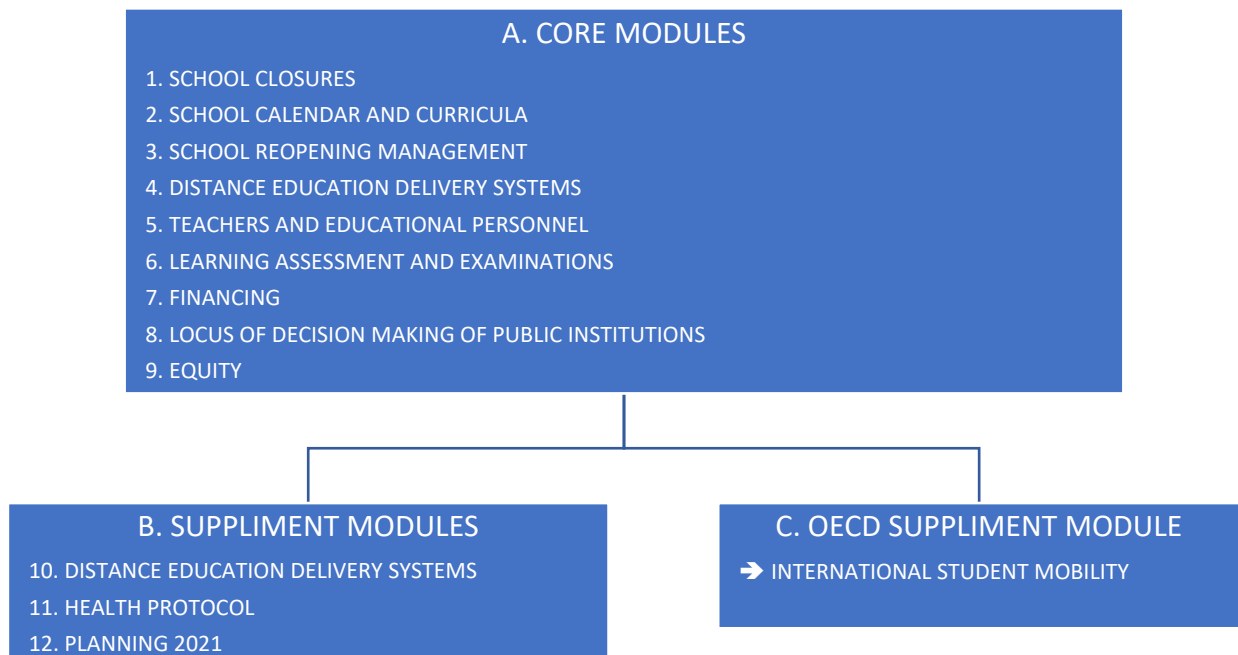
A. CORE MODULES

1. SCHOOL CLOSURES
2. SCHOOL CALENDAR AND CURRICULA
3. SCHOOL REOPENING MANAGEMENT
4. DISTANCE EDUCATION DELIVERY SYSTEMS
5. TEACHERS AND EDUCATIONAL PERSONNEL
6. LEARNING ASSESSMENT AND EXAMINATIONS
7. FINANCING
8. LOCUS OF DECISION MAKING OF PUBLIC INSTITUTIONS
9. EQUITY

B. SUPPLIMENT MODULES

10. DISTANCE EDUCATION DELIVERY SYSTEMS
11. HEALTH PROTOCOL
12. PLANNING 2021

C. OECD SUPPLIMENT MODULE

➔ INTERNATIONAL STUDENT MOBILITY